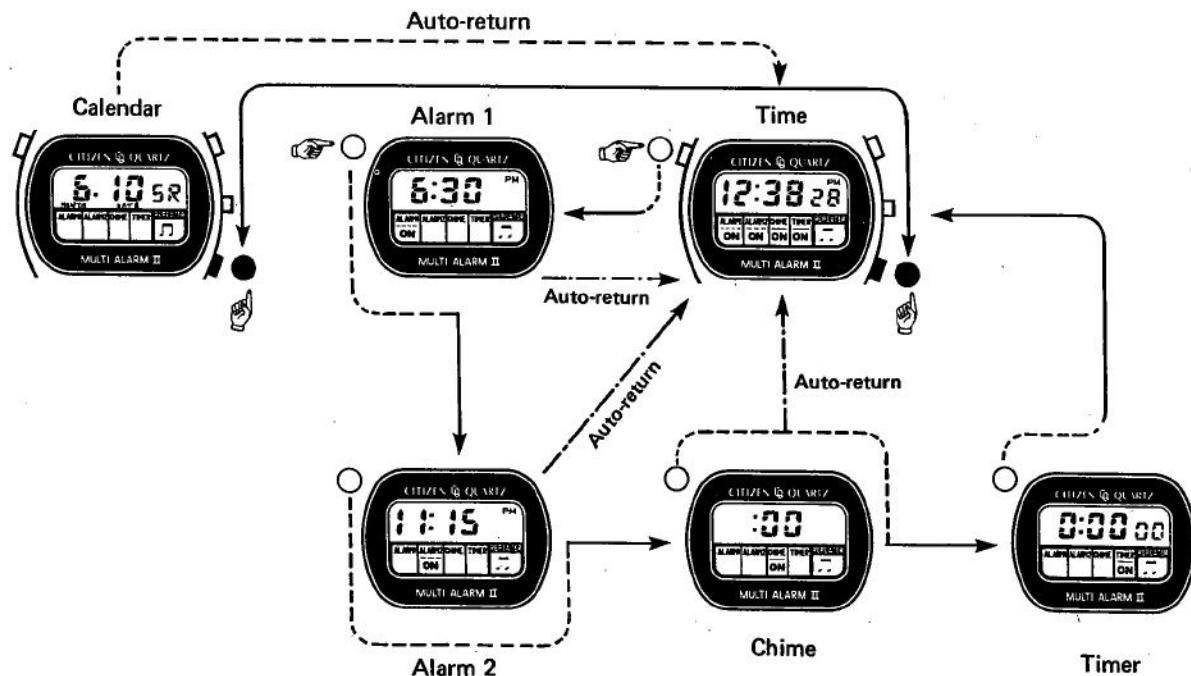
Auto-return

Calendar

CITIZEN QUARTZ
6·10 SR
MONTH DATE
ALARM ALARM CHIME TIMER REPEATER
MULTI ALARM II

Alarm 1

CITIZEN QUARTZ
6:30 PM
ALARM ALARM CHIME TIMER REPEATER
ON
MULTI ALARM II

Time

CITIZEN QUARTZ
12:38 28 PM
ALARM ALARM CHIME TIMER REPEATER
ON ON ON ON
MULTI ALARM II

Auto-return

Auto-return

Auto-return

CITIZEN QUARTZ
11:15 PM
ALARM ALARM CHIME TIMER REPEATER
ON
MULTI ALARM II

Alarm 2

CITIZEN QUARTZ
:00
ALARM ALARM CHIME TIMER REPEATER
ON
MULTI ALARM II

Chime

CITIZEN QUARTZ
0:00 00
ALARM ALARM CHIME TIMER REPEATER
ON
MULTI ALARM II

Timer